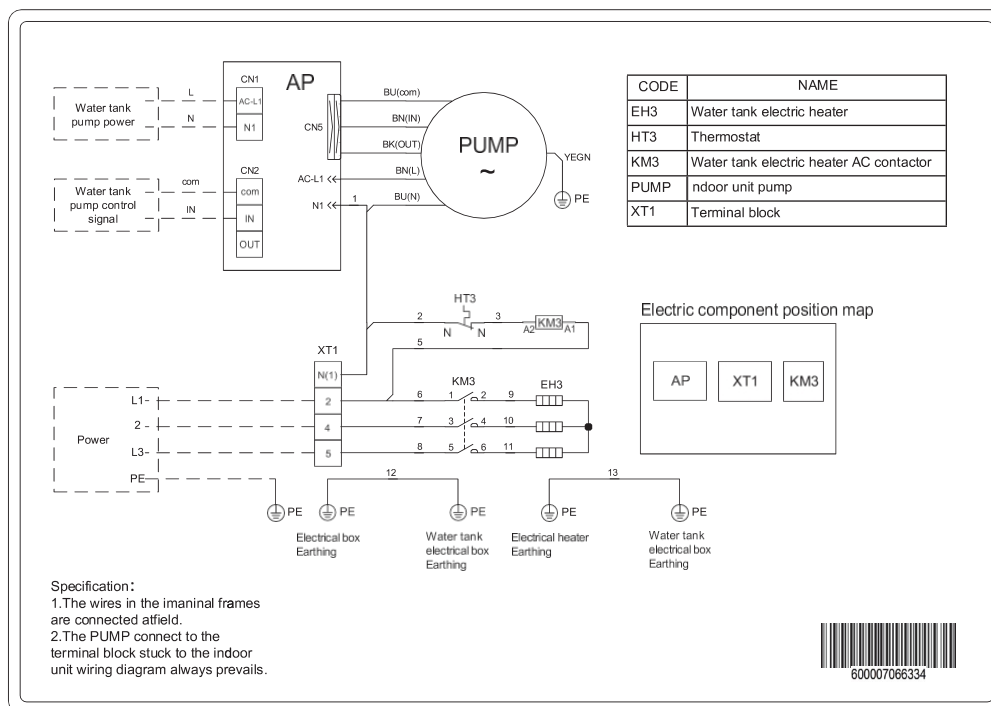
AP

CN1

AC-L1

N1

L

N

Water tank pump power

CN2

com

IN

OUT

com

IN

Water tank pump control signal

CN5

AC-L1

N1

BU(com)

BN(IN)

BK(OUT)

BN(L)

BU(N)

1

PUMP

~

YEGN

PE

| CODE | NAME |
|---|---|
| EH3 | Water tank electric heater |
| HT3 | Thermostat |
| KM3 | Water tank electric heater AC contactor |
| PUMP | ndoor unit pump |
| XT1 | Terminal block |

HT3

2

N

N

3

A2

KM3

A1

5

XT1

N(1)

2

4

5

Electric component position map

AP

XT1

KM3

KM3

EH3

6

1

2

9

7

3

4

10

8

5

6

11

L1-

2 -

L3-

PE

Power

12

13

PE

PE

PE

PE

PE

Electrical box Earthing

Water tank electrical box Earthing

Electrical heater Earthing

Water tank electrical box Earthing

Specification:
1.The wires in the imaninal frames are connected atfield.
2.The PUMP connect to the terminal block stuck to the indoor unit wiring diagram always prevails.

600007066334